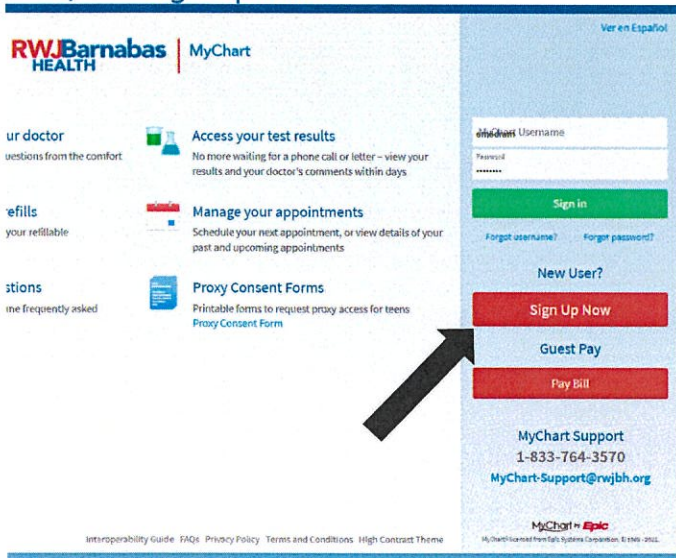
RWJBarnabas HEALTH | MyChart

Ver en Español

ur doctor
uestions from the comfort

Access your test results
No more waiting for a phone call or letter – view your results and your doctor's comments within days

efills
your refillable

Manage your appointments
Schedule your next appointment, or view details of your past and upcoming appointments

stions
me frequently asked

Proxy Consent Forms
Printable forms to request proxy access for teens
Proxy Consent Form

MyChart Username
Password
••••••••

Sign in

Forgot username? Forgot password?

New User?

Sign Up Now

Guest Pay

Pay Bill

MyChart Support
1-833-764-3570
MyChart-Support@rwjbh.org

Interoperability Guide FAQs Privacy Policy Terms and Conditions High Contrast Theme

MyChart by Epic
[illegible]